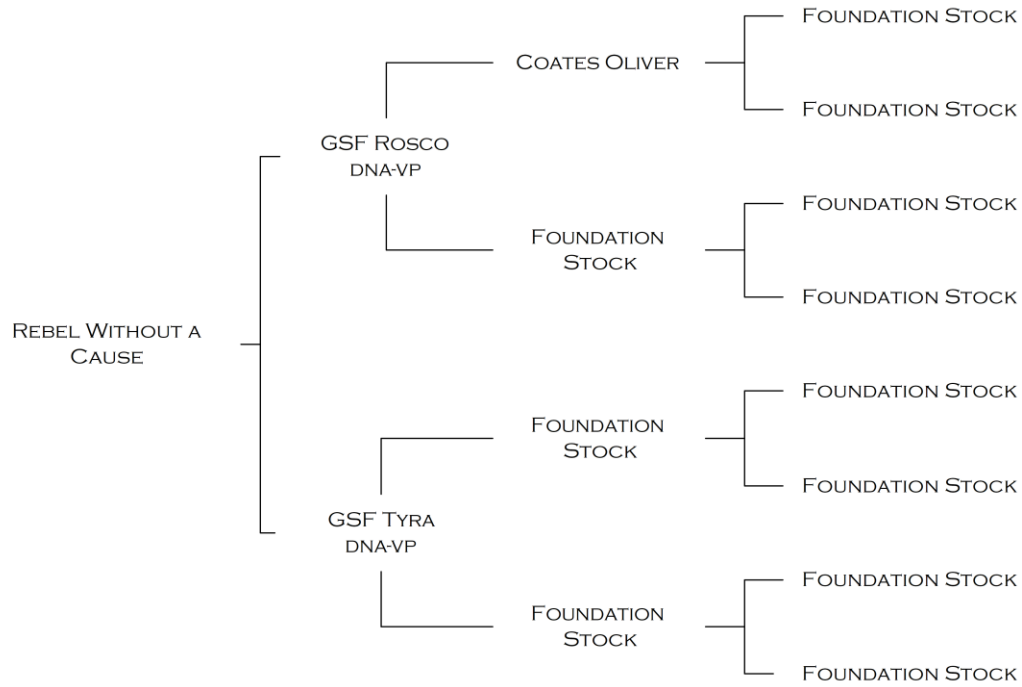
Rebel Without a Cause

GSF Rosco
DNA-VP

Coates Oliver

Foundation Stock

Foundation Stock

Foundation Stock

Foundation Stock

Foundation Stock

GSF Tyra
DNA-VP

Foundation Stock

Foundation Stock

Foundation Stock

Foundation Stock

Foundation Stock

Foundation Stock